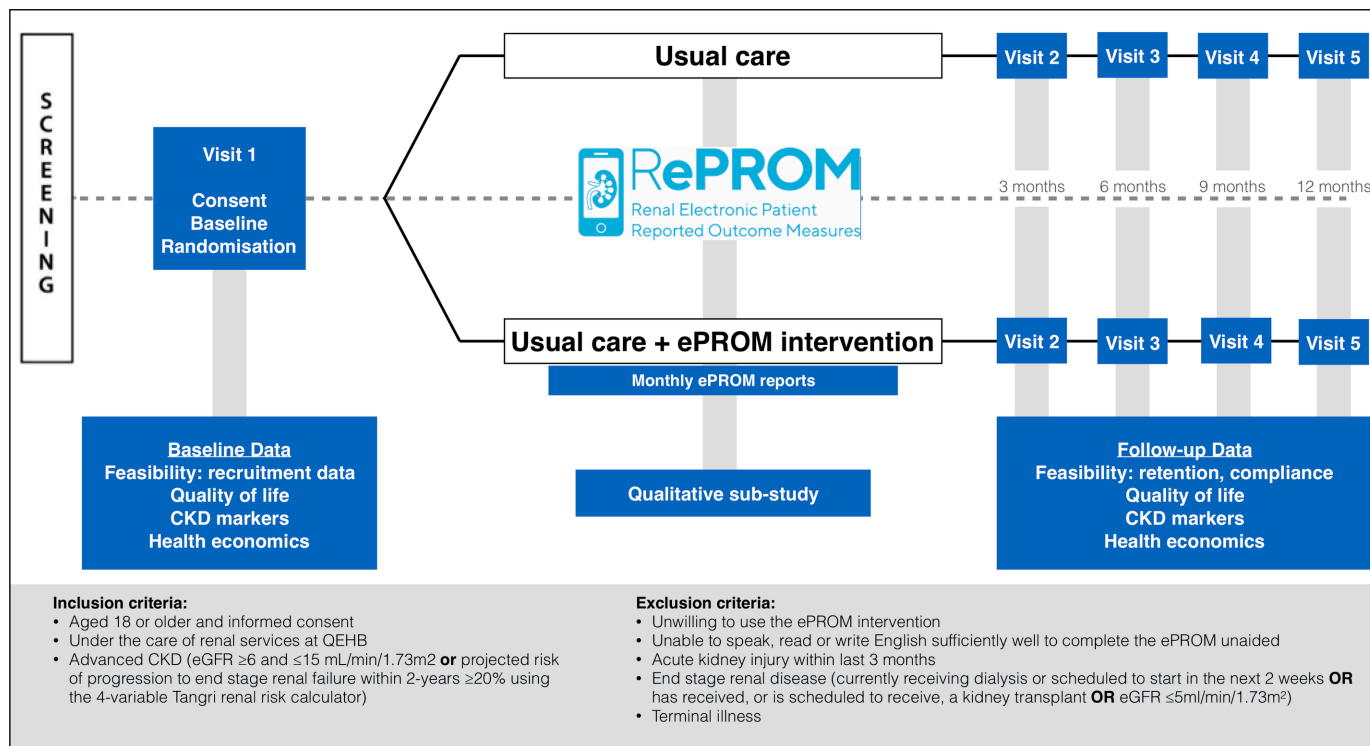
SCREENING

Visit 1

Consent
Baseline
Randomisation

Usual care

Visit 2 Visit 3 Visit 4 Visit 5

RePROM
Renal Electronic Patient Reported Outcome Measures

3 months 6 months 9 months 12 months

Usual care + ePROM intervention

Visit 2 Visit 3 Visit 4 Visit 5

Monthly ePROM reports

Baseline Data
Feasibility: recruitment data
Quality of life
CKD markers
Health economics

Qualitative sub-study

Follow-up Data
Feasibility: retention, compliance
Quality of life
CKD markers
Health economics

Inclusion criteria:
• Aged 18 or older and informed consent
• Under the care of renal services at QEHB
• Advanced CKD (eGFR ≥6 and ≤15 mL/min/1.73m2 **or** projected risk of progression to end stage renal failure within 2-years ≥20% using the 4-variable Tangri renal risk calculator)

Exclusion criteria:
• Unwilling to use the ePROM intervention
• Unable to speak, read or write English sufficiently well to complete the ePROM unaided
• Acute kidney injury within last 3 months
• End stage renal disease (currently receiving dialysis or scheduled to start in the next 2 weeks **OR** has received, or is scheduled to receive, a kidney transplant **OR** eGFR ≤5ml/min/1.73m$^2$)
• Terminal illness